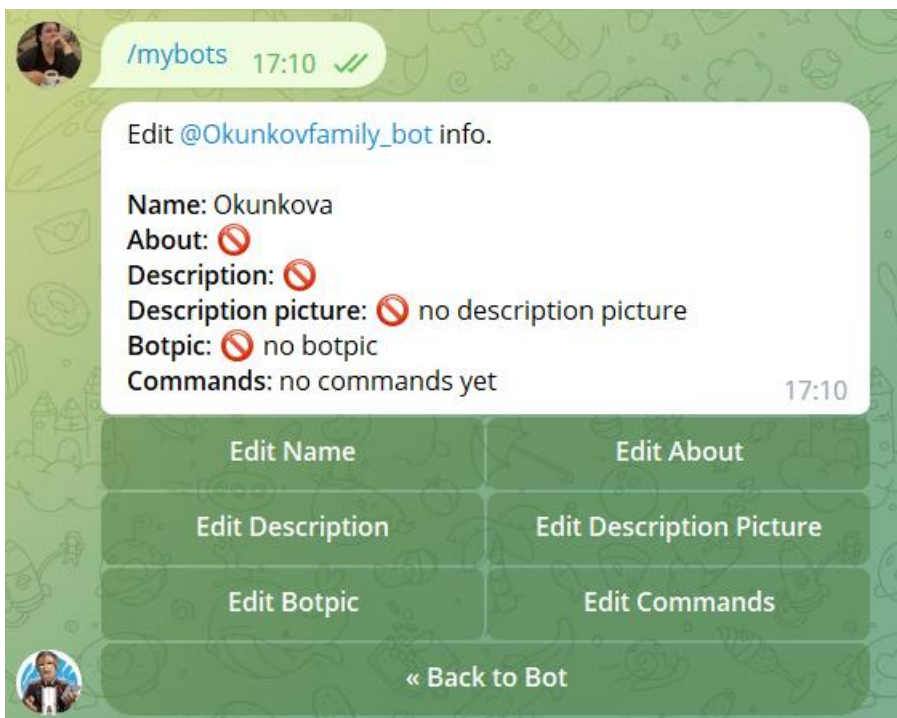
/mybots 17:10

Edit @Okunkovfamily_bot info.

**Name:** Okunkova
**About:** 🚫
**Description:** 🚫
**Description picture:** 🚫 no description picture
**Botpic:** 🚫 no botpic
**Commands:** no commands yet
17:10

| Edit Name | Edit About |
|---|---|
| Edit Description | Edit Description Picture |
| Edit Botpic | Edit Commands |

« Back to Bot